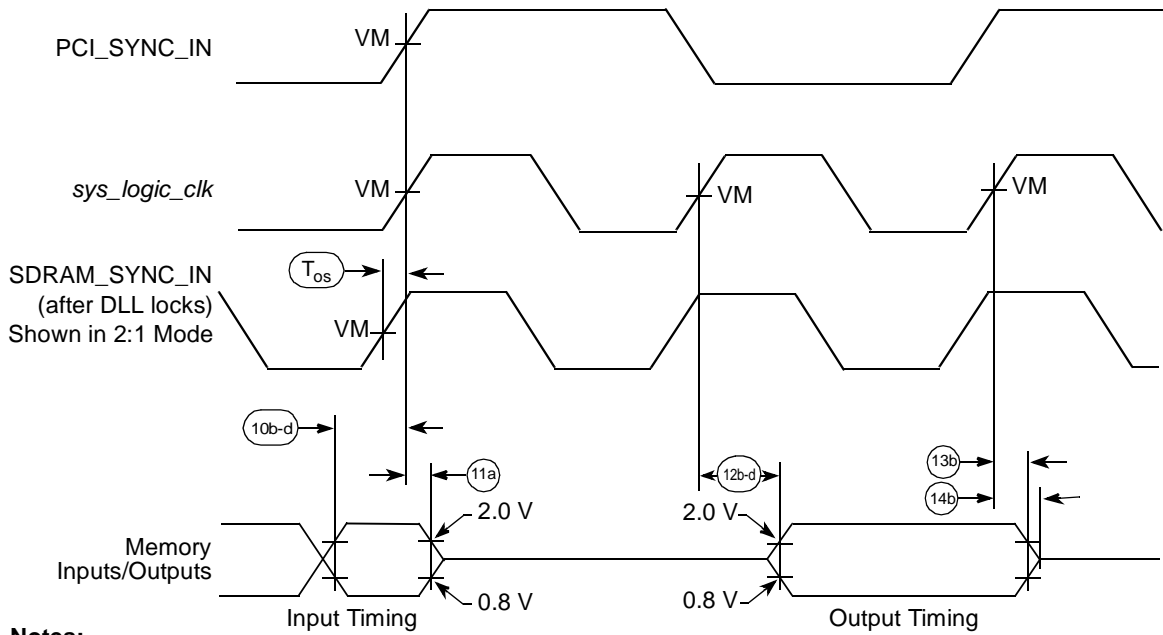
PCI_SYNC_IN
VM

sys_logic_clk
VM
VM
VM

SDRAM_SYNC_IN (after DLL locks) Shown in 2:1 Mode
$T_{os}$
VM

10b-d
11a
12b-d
13b
14b

2.0 V
2.0 V
0.8 V
0.8 V

Memory Inputs/Outputs

Input Timing
Output Timing

Notes: